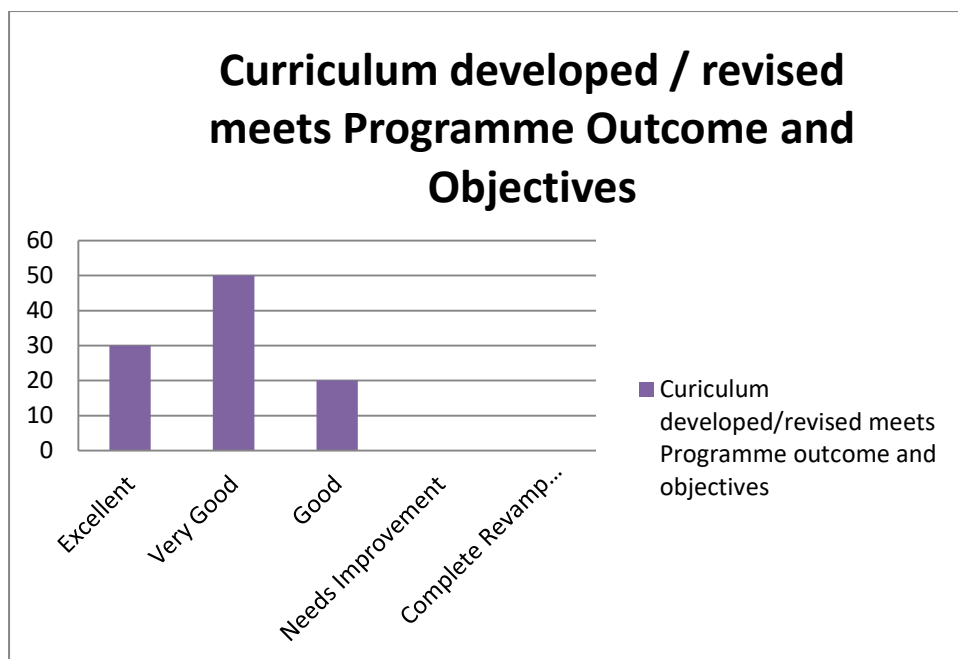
Curriculum developed / revised meets Programme Outcome and Objectives

60
50
40
30
20
10
0

Excellent
Very Good
Good
Needs Improvement
Complete Revamp...

Curiculum developed/revised meets Programme outcome and objectives